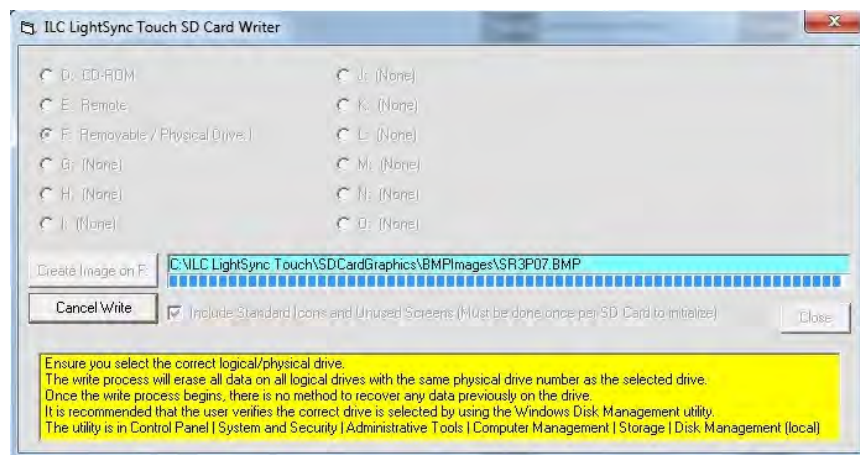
ILC LightSync Touch SD Card Writer

D: CD-ROM
E: Remote
F: Removable / Physical Drive 1
G: (None)
H: (None)
I: (None)

J: (None)
K: (None)
L: (None)
M: (None)
N: (None)
O: (None)

Create Image on F:
C:\ILC LightSync Touch\SDCardGraphics\BMPImages\SR3P07.BMP

Cancel Write
Include Standard Icons and Unused Screens (Must be done once per SD Card to initialize)
Close

Ensure you select the correct logical/physical drive.
The write process will erase all data on all logical drives with the same physical drive number as the selected drive.
Once the write process begins, there is no method to recover any data previously on the drive.
It is recommended that the user verifies the correct drive is selected by using the Windows Disk Management utility.
The utility is in Control Panel | System and Security | Administrative Tools | Computer Management | Storage | Disk Management (local)